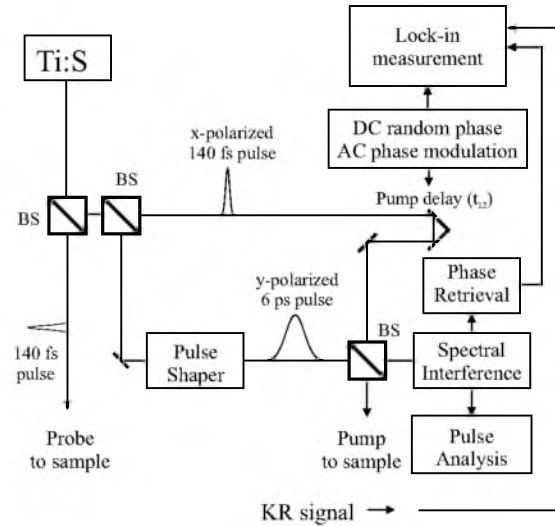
Ti:S

Lock-in measurement

DC random phase
AC phase modulation

x-polarized
140 fs pulse

BS

BS

Pump delay ($t_{12}$)

Phase Retrieval

y-polarized
6 ps pulse

140 fs pulse

Pulse Shaper

BS

Spectral Interference

Pulse Analysis

Probe to sample

Pump to sample

KR signal →